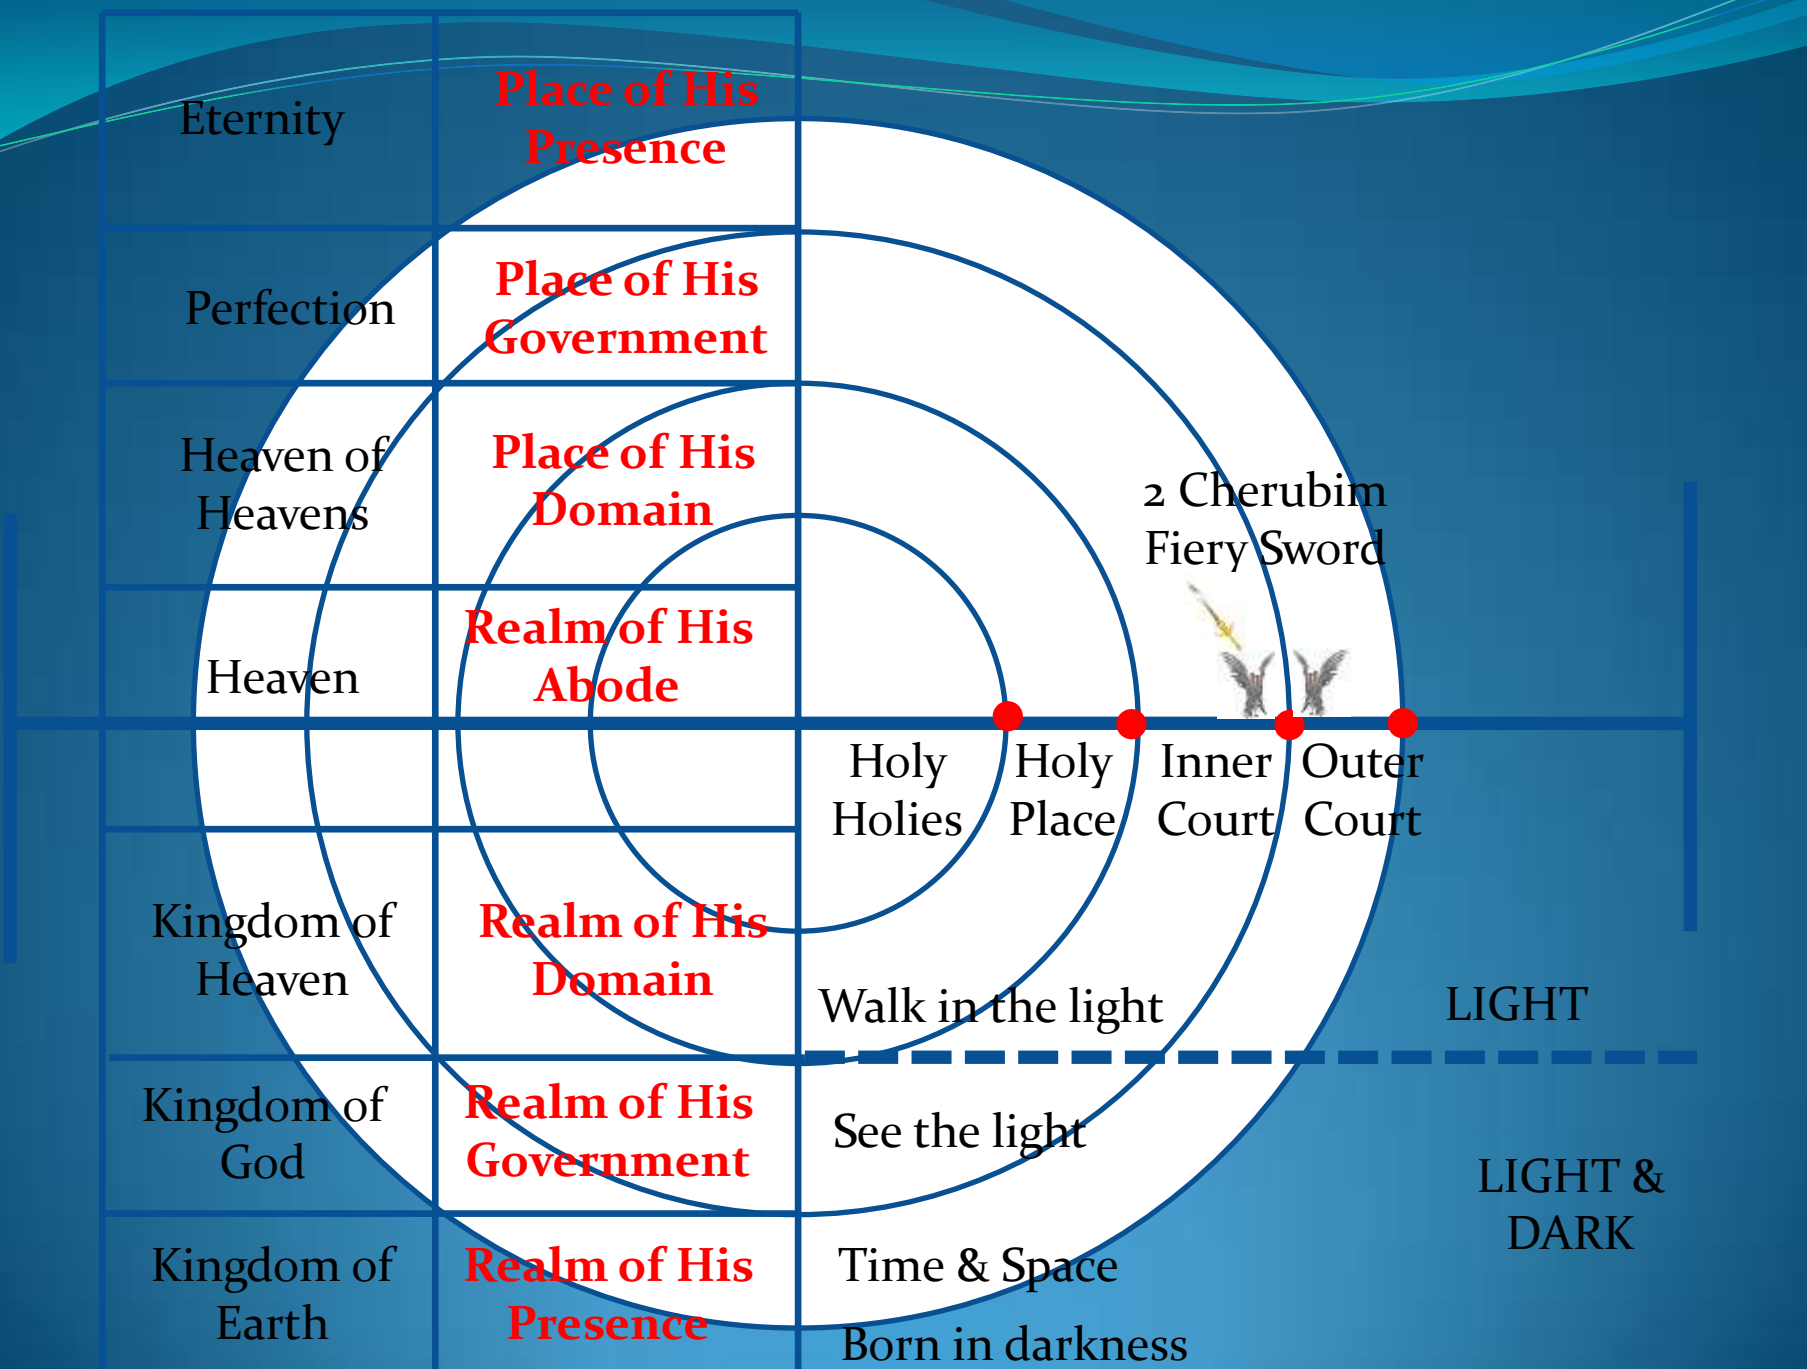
| | |
|---|---|
| Eternity | Place of His Presence |
| Perfection | Place of His Government |
| Heaven of Heavens | Place of His Domain |
| Heaven | Realm of His Abode |
| | |
| Kingdom of Heaven | Realm of His Domain |
| Kingdom of God | Realm of His Government |
| Kingdom of Earth | Realm of His Presence |

2 Cherubim
Fiery Sword

Holy Holies

Holy Place

Inner Court

Outer Court

Walk in the light

LIGHT

See the light

LIGHT & DARK

Time & Space

Born in darkness